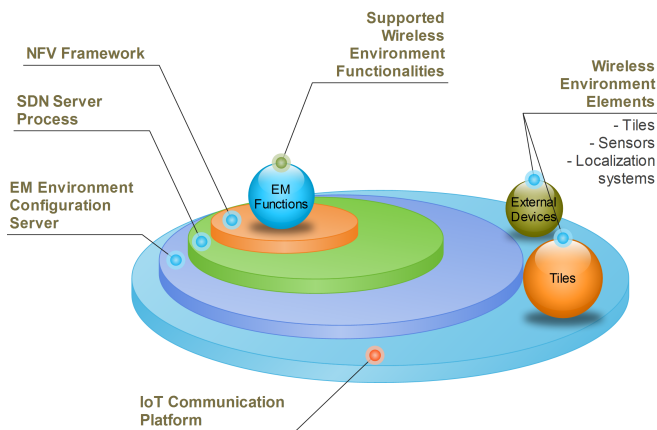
Supported Wireless Environment Functionalities

NFV Framework

SDN Server Process

Wireless Environment Elements

- Tiles
- Sensors
- Localization systems

EM Environment Configuration Server

EM Functions

External Devices

Tiles

IoT Communication Platform